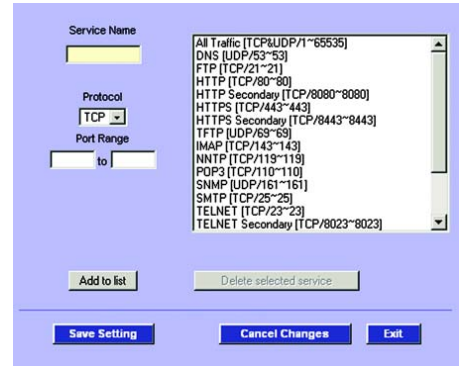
Service Name

Protocol
TCP
Port Range
to

All Traffic [TCP&UDP/1~65535]
DNS [UDP/53~53]
FTP [TCP/21~21]
HTTP [TCP/80~80]
HTTP Secondary [TCP/8080~8080]
HTTPS [TCP/443~443]
HTTPS Secondary [TCP/8443~8443]
TFTP [UDP/69~69]
IMAP [TCP/143~143]
NNTP [TCP/119~119]
POP3 [TCP/110~110]
SNMP [UDP/161~161]
SMTP [TCP/25~25]
TELNET [TCP/23~23]
TELNET Secondary [TCP/8023~8023]

Add to list
Delete selected service

Save Setting
Cancel Changes
Exit